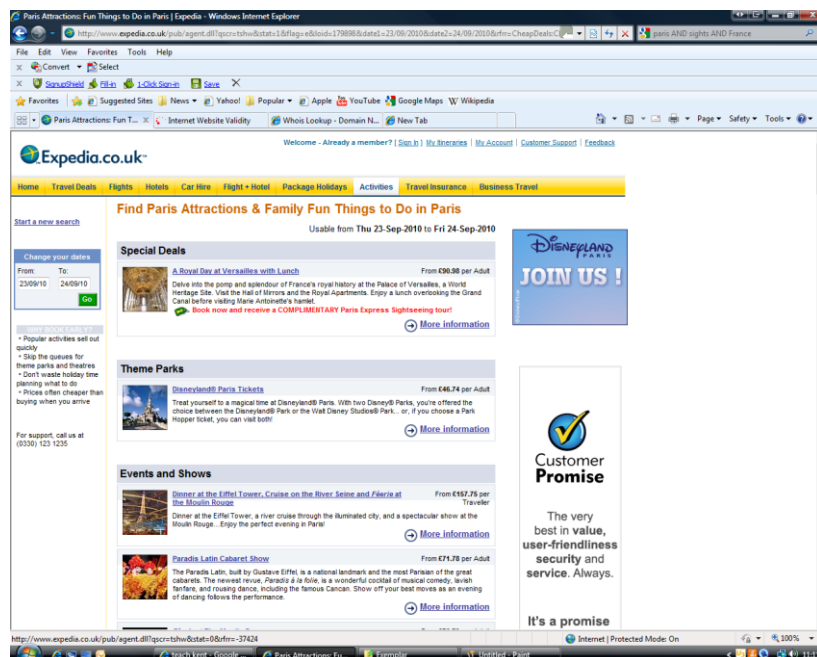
Paris Attractions: Fun Things to Do in Paris | Expedia - Windows Internet Explorer

http://www.expedia.co.uk/pub/agent.dll?qscr=tshw&stat=1&flag=e&loid=179898&date1=23/09/2010&date2=24/09/2010&rfrr=CheapDeals:C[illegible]

paris AND sights AND France

File Edit View Favorites Tools Help

Convert Select

SignupShield Fill-in 1-Click Sign-in Save

Favorites Suggested Sites News Yahoo! Popular Apple YouTube Google Maps Wikipedia

Paris Attractions: Fun T... Internet Website Validity Whois Lookup - Domain N... New Tab

Page Safety Tools

Expedia.co.uk

Welcome - Already a member? | Sign in | My Itineraries | My Account | Customer Support | Feedback

Home Travel Deals Flights Hotels Car Hire Flight + Hotel Package Holidays Activities Travel Insurance Business Travel

Start a new search

Find Paris Attractions & Family Fun Things to Do in Paris

Usable from Thu 23-Sep-2010 to Fri 24-Sep-2010

Change your dates
From: To:
23/09/10 24/09/10
Go

WHY BOOK EARLY?
• Popular activities sell out quickly
• Skip the queues for theme parks and theatres
• Don't waste holiday time planning what to do
• Prices often cheaper than buying when you arrive

For support, call us at (0330) 123 1235

Special Deals

A Royal Day at Versailles with Lunch
From £90.98 per Adult
Delve into the pomp and splendour of France's royal history at the Palace of Versailles, a World Heritage Site. Visit the Hall of Mirrors and the Royal Apartments. Enjoy a lunch overlooking the Grand Canal before visiting Marie Antoinette's hamlet.
Book now and receive a COMPLIMENTARY Paris Express Sightseeing tour!
More information

Theme Parks

Disneyland® Paris Tickets
From £46.74 per Adult
Treat yourself to a magical time at Disneyland® Paris. With two Disney® Parks, you're offered the choice between the Disneyland® Park or the Walt Disney Studios® Park... or, if you choose a Park Hopper ticket, you can visit both!
More information

Events and Shows

Dinner at the Eiffel Tower, Cruise on the River Seine and Féeria at the Moulin Rouge
From £157.75 per Traveller
Dinner at the Eiffel Tower, a river cruise through the illuminated city, and a spectacular show at the Moulin Rouge...Enjoy the perfect evening in Paris!
More information

Paradis Latin Cabaret Show
From £71.78 per Adult
The Paradis Latin, built by Gustave Eiffel, is a national landmark and the most Parisian of the great cabarets. The newest revue, Paradis à la folie, is a wonderful cocktail of musical comedy, lavish fanfare, and rousing dance, including the famous Cancan. Show off your best moves as an evening of dancing follows the performance.
More information

DISNEYLAND PARIS
JOIN US !

Customer Promise

The very best in value, user-friendliness security and service. Always.

It's a promise

http://www.expedia.co.uk/pub/agent.dll?qscr=tshw&stat=0&rfrr=-37424

Internet | Protected Mode: On 100%

teach kent - Google ... Paris Attractions: Fu... Exemplar Untitled - Paint